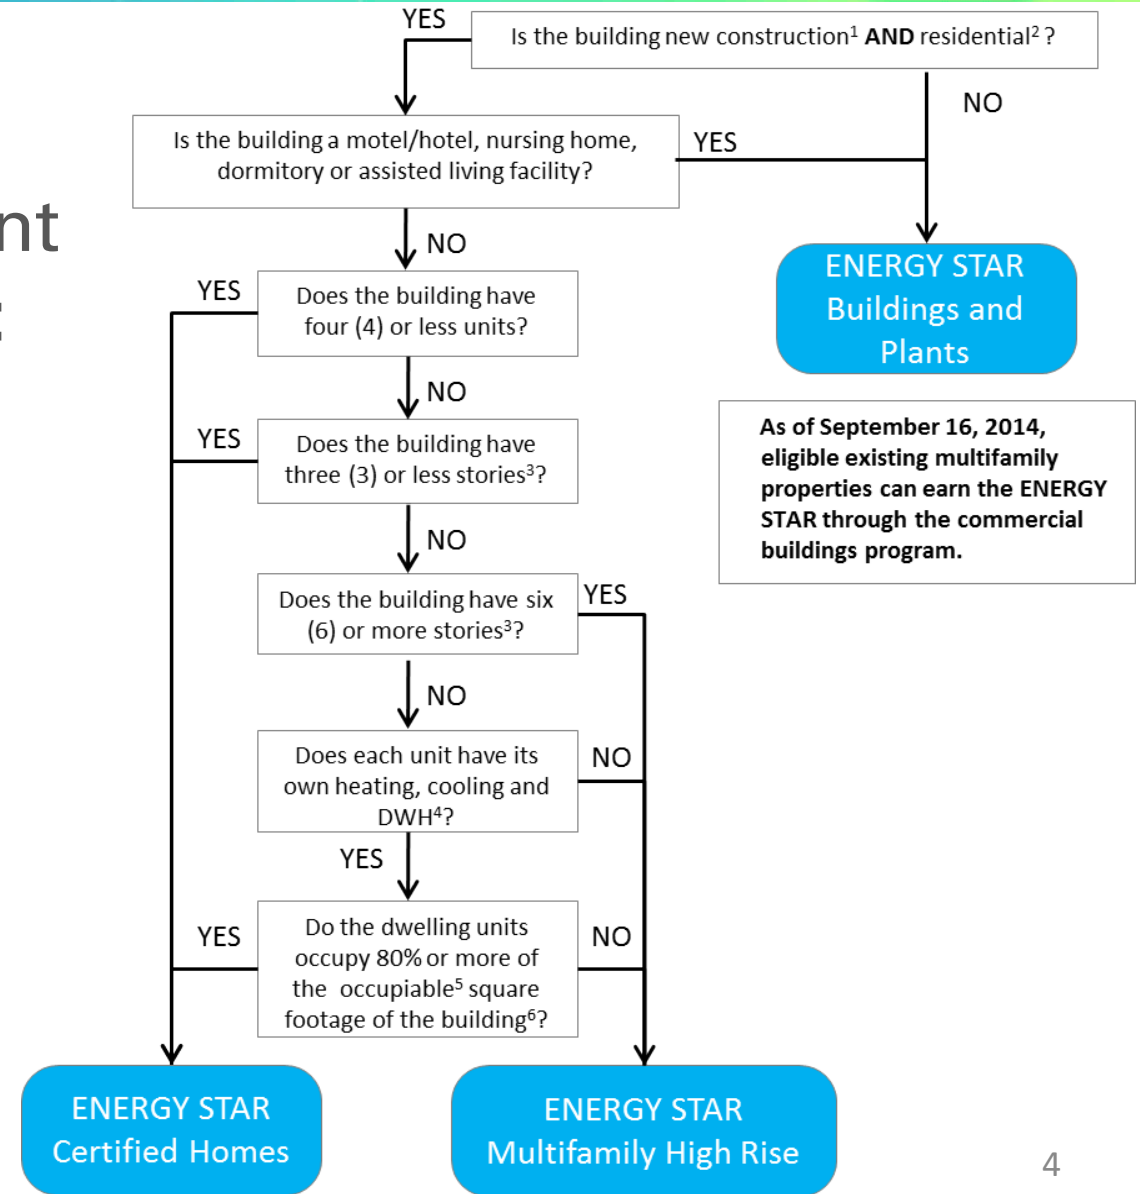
nt

Is the building new construction$^1$ **AND** residential$^2$ ?

YES

NO

Is the building a motel/hotel, nursing home, dormitory or assisted living facility?

YES

ENERGY STAR Buildings and Plants

NO

Does the building have four (4) or less units?

YES

NO

Does the building have three (3) or less stories$^3$?

YES

**As of September 16, 2014, eligible existing multifamily properties can earn the ENERGY STAR through the commercial buildings program.**

NO

Does the building have six (6) or more stories$^3$?

YES

NO

Does each unit have its own heating, cooling and DWH$^4$?

NO

YES

Do the dwelling units occupy 80% or more of the occupiable$^5$ square footage of the building$^6$?

YES

NO

ENERGY STAR Certified Homes

ENERGY STAR Multifamily High Rise

4